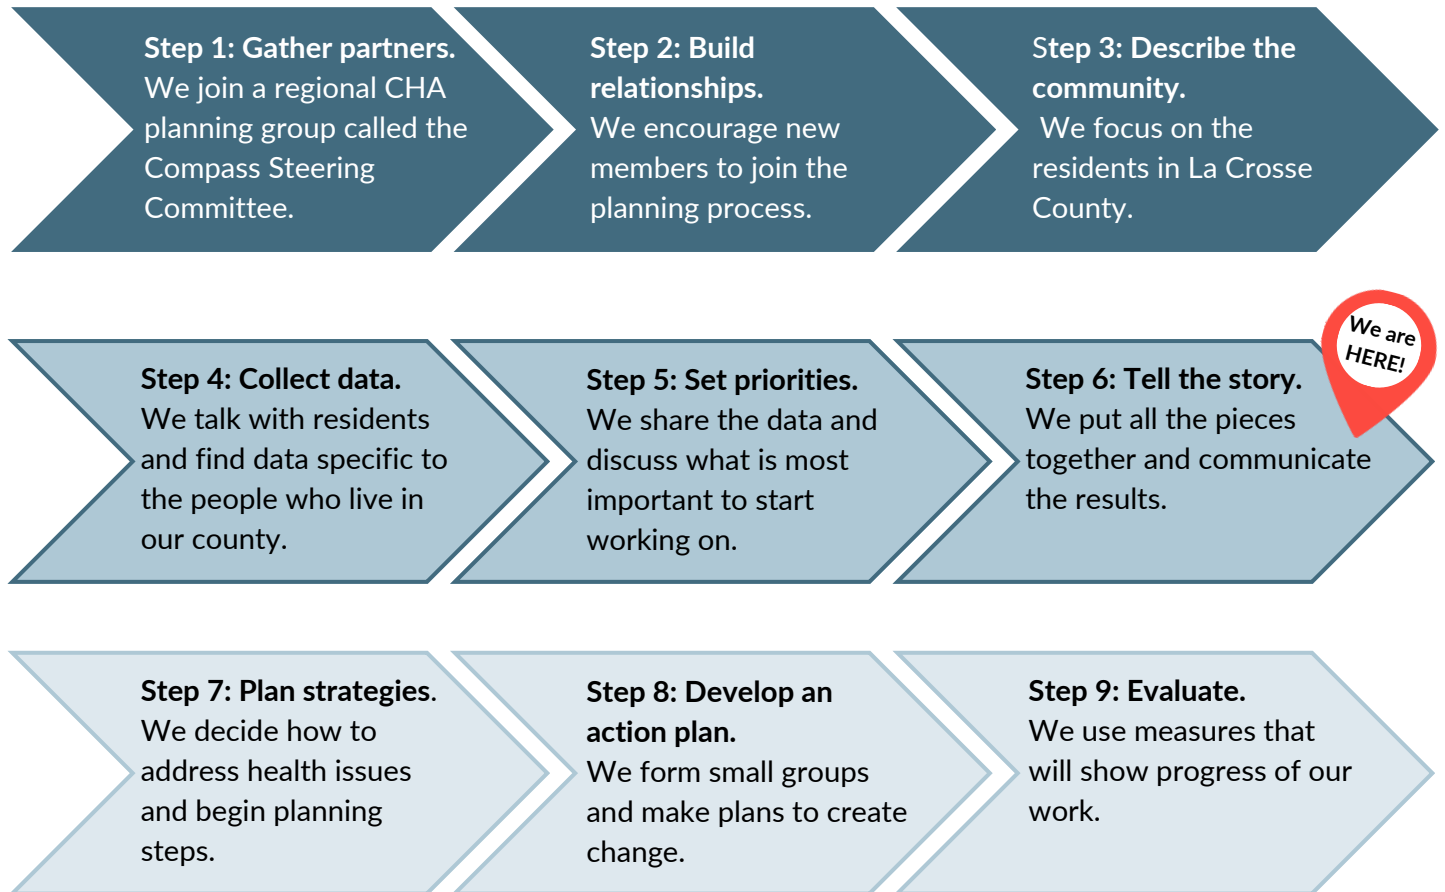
**Step 1: Gather partners.**
We join a regional CHA planning group called the Compass Steering Committee.

**Step 2: Build relationships.**
We encourage new members to join the planning process.

**Step 3: Describe the community.**
We focus on the residents in La Crosse County.

**Step 4: Collect data.**
We talk with residents and find data specific to the people who live in our county.

**Step 5: Set priorities.**
We share the data and discuss what is most important to start working on.

We are HERE!

**Step 6: Tell the story.**
We put all the pieces together and communicate the results.

**Step 7: Plan strategies.**
We decide how to address health issues and begin planning steps.

**Step 8: Develop an action plan.**
We form small groups and make plans to create change.

**Step 9: Evaluate.**
We use measures that will show progress of our work.